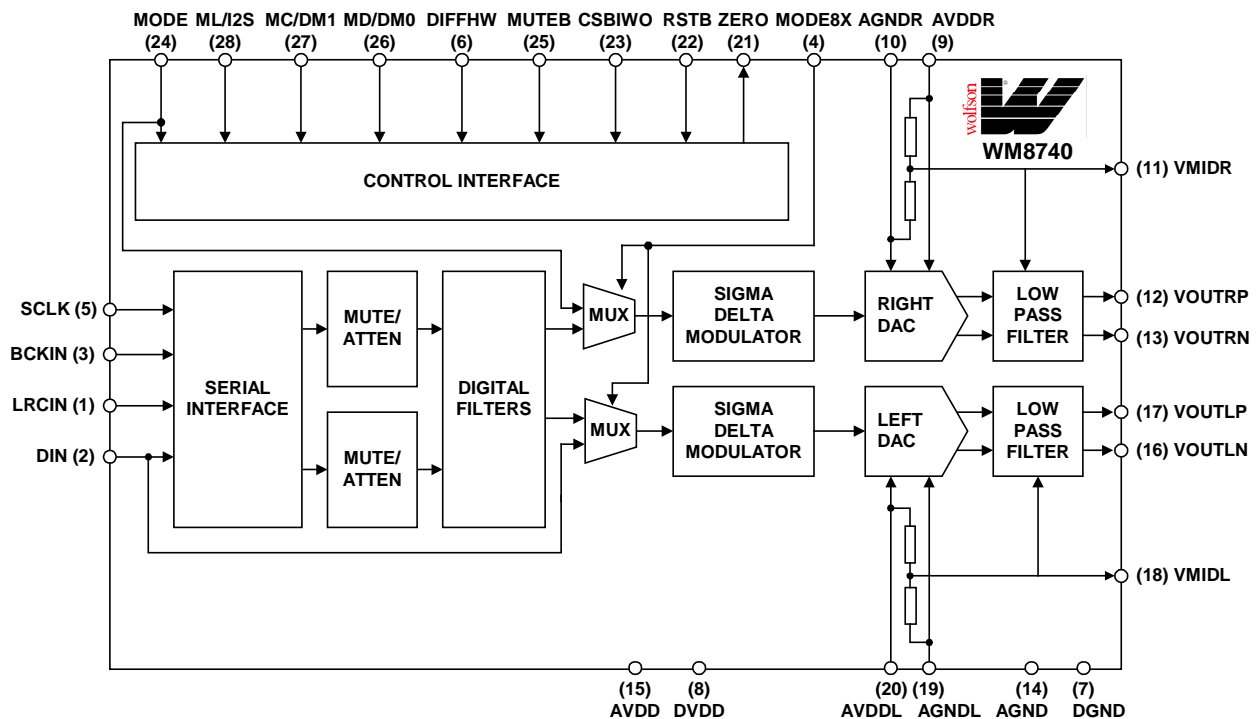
MODE (24) ML/I2S (28) MC/DM1 (27) MD/DM0 (26) DIFFHW (6) MUTEB (25) CSBIWO (23) RSTB (22) ZERO (21) MODE8X (4) AGNDR (10) AVDDR (9)

wolfson

WM8740

CONTROL INTERFACE

(11) VMIDR

SCLK (5)
BCKIN (3)
LRCIN (1)
DIN (2)

SERIAL INTERFACE

MUTE/ ATTEN

MUTE/ ATTEN

DIGITAL FILTERS

MUX

MUX

SIGMA DELTA MODULATOR

SIGMA DELTA MODULATOR

RIGHT DAC

LEFT DAC

LOW PASS FILTER

LOW PASS FILTER

(12) VOUTRP
(13) VOUTRN
(17) VOUTLP
(16) VOUTLN
(18) VMIDL

(15) AVDD (8) DVDD (20) AVDDL (19) AGNDL (14) AGND (7) DGND